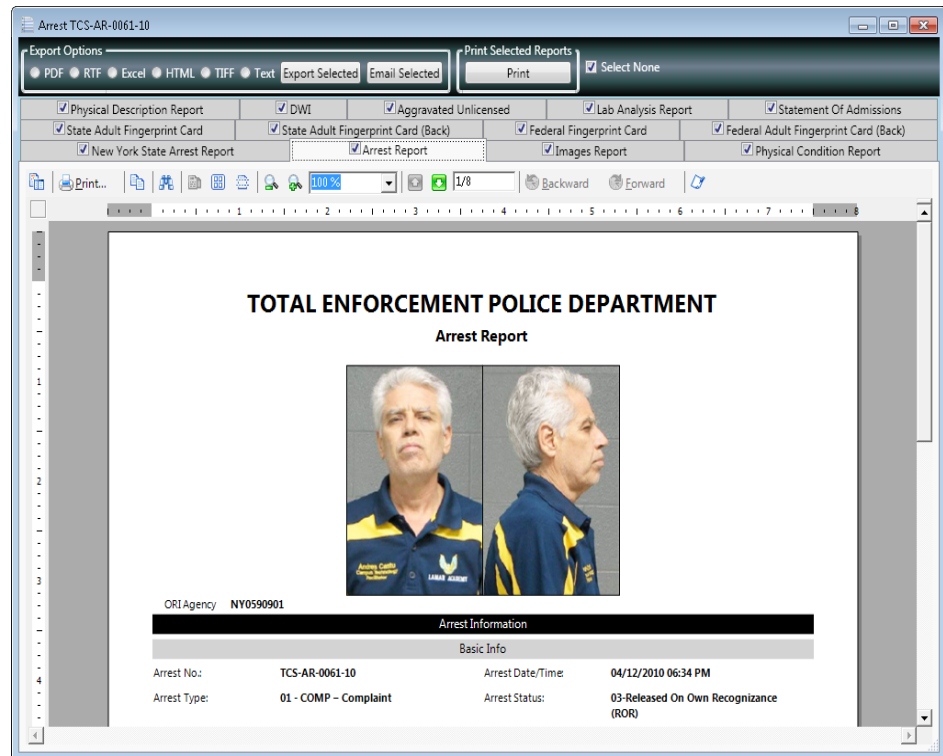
Arrest TCS-AR-0061-10

Export Options
PDF RTF Excel HTML TIFF Text Export Selected Email Selected

Print Selected Reports
Print

Select None

Physical Description Report | DWI | Aggravated Unlicensed | Lab Analysis Report | Statement Of Admissions
State Adult Fingerprint Card | State Adult Fingerprint Card (Back) | Federal Fingerprint Card | Federal Adult Fingerprint Card (Back)
New York State Arrest Report | Arrest Report | Images Report | Physical Condition Report

Print... 100 % 1/8 Backward Forward

1 2 3 4 5 6 7 8

1 2 3 4

TOTAL ENFORCEMENT POLICE DEPARTMENT
Arrest Report

Andres Castro
LAMAR ACADEMY

ORI Agency NY0590901

Arrest Information

Basic Info

| Arrest No.: | TCS-AR-0061-10 | Arrest Date/Time: | 04/12/2010 06:34 PM |
|---|---|---|---|
| Arrest Type: | 01 - COMP – Complaint | Arrest Status: | 03-Released On Own Recognizance (ROR) |